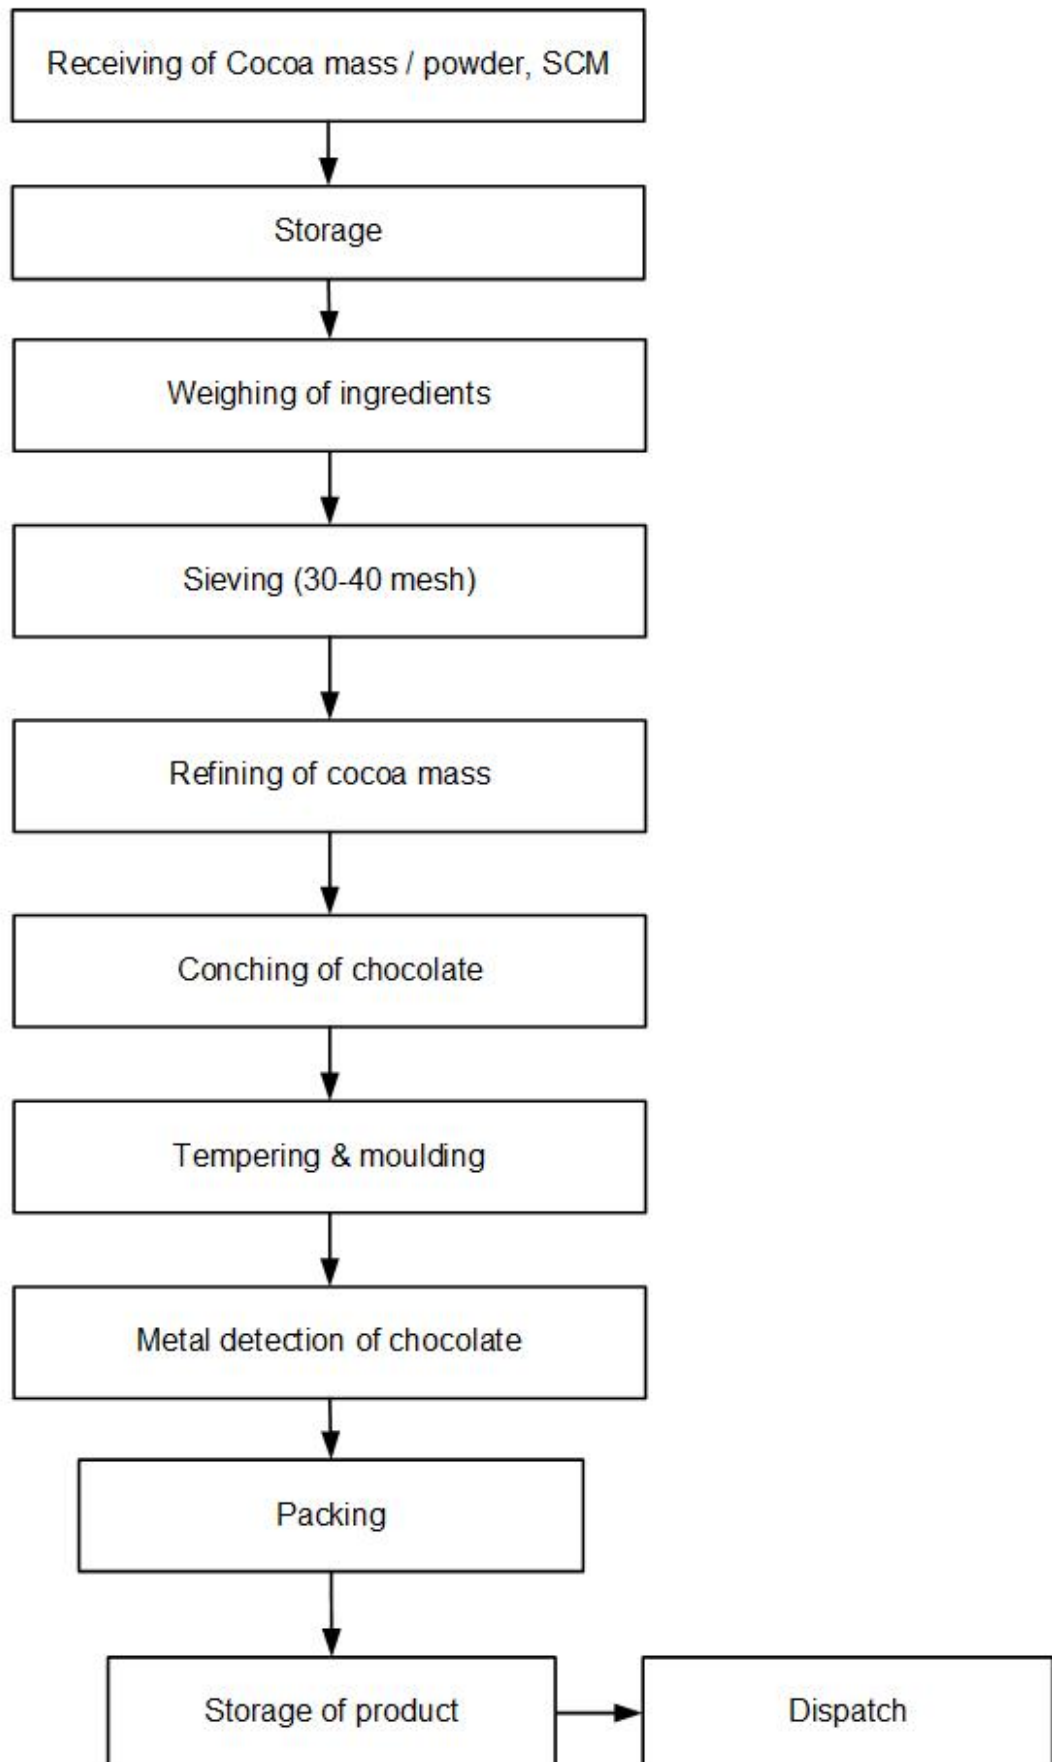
Receiving of Cocoa mass / powder, SCM

Storage

Weighing of ingredients

Sieving (30-40 mesh)

Refining of cocoa mass

Conching of chocolate

Tempering & moulding

Metal detection of chocolate

Packing

Storage of product

Dispatch